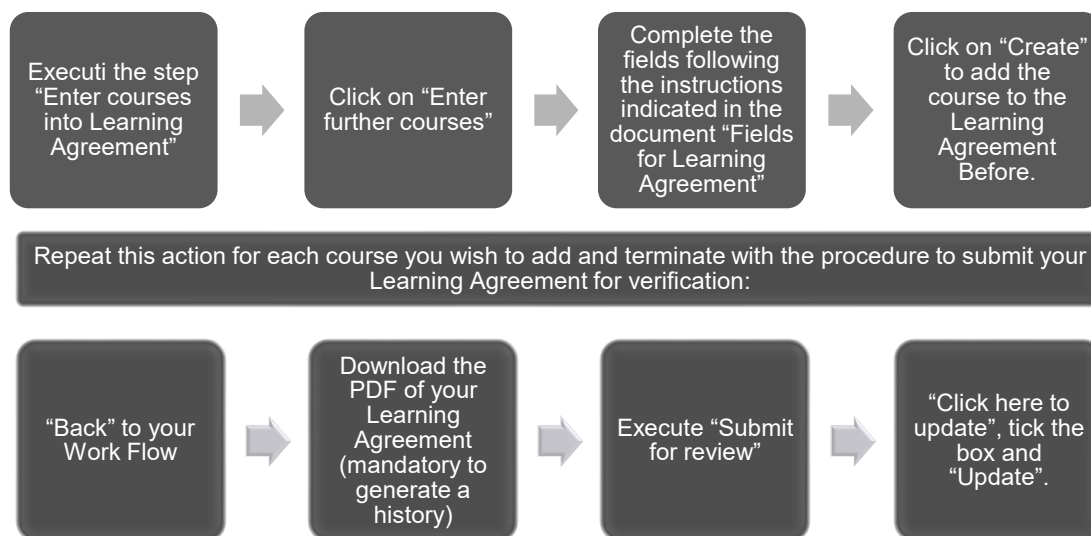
Executi the step "Enter courses into Learning Agreement"

Click on "Enter further courses"

Complete the fields following the instructions indicated in the document "Fields for Learning Agreement"

Click on "Create" to add the course to the Learning Agreement Before.

Repeat this action for each course you wish to add and terminate with the procedure to submit your Learning Agreement for verification:

"Back" to your Work Flow

Download the PDF of your Learning Agreement (mandatory to generate a history)

Execute "Submit for review"

"Click here to update", tick the box and "Update".